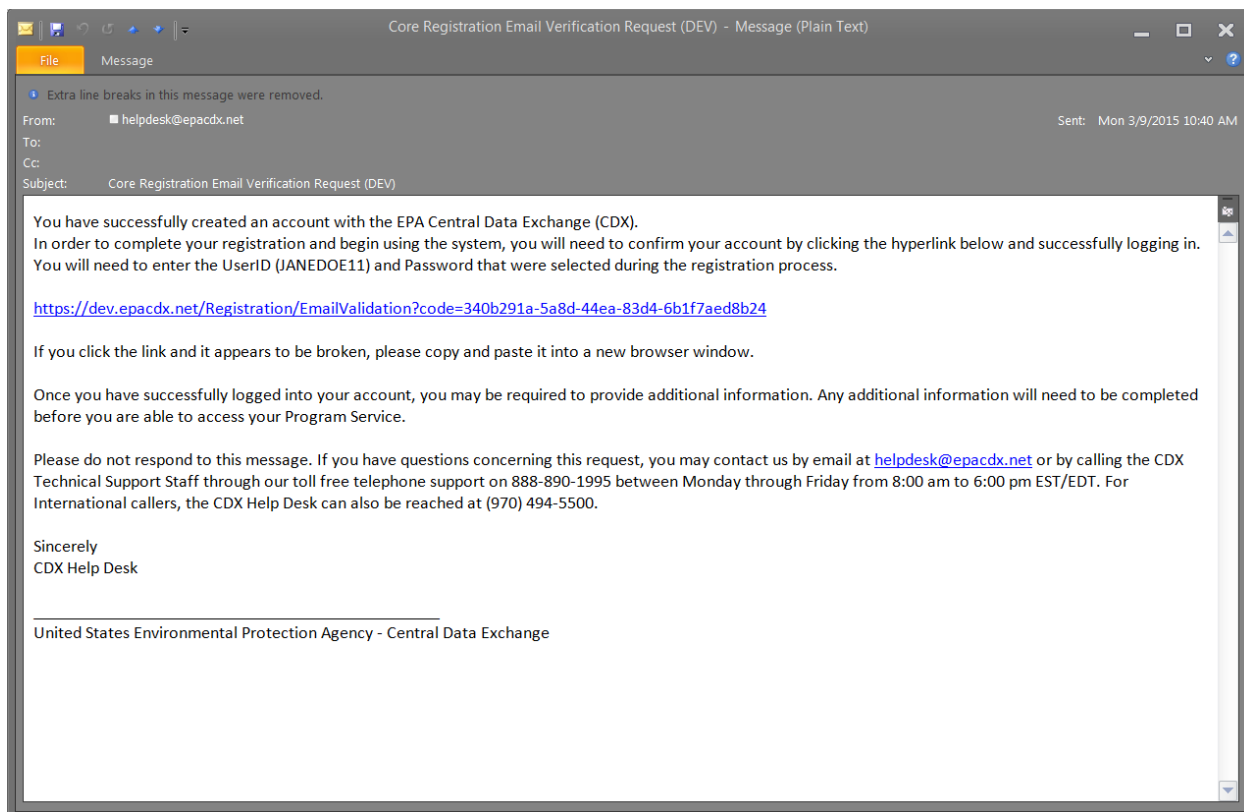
Core Registration Email Verification Request (DEV) - Message (Plain Text)

File
Message

Extra line breaks in this message were removed.

From: helpdesk@epacdx.net
To:
Cc:
Subject: Core Registration Email Verification Request (DEV)

Sent: Mon 3/9/2015 10:40 AM

You have successfully created an account with the EPA Central Data Exchange (CDX).
In order to complete your registration and begin using the system, you will need to confirm your account by clicking the hyperlink below and successfully logging in. You will need to enter the UserID (JANEDOE11) and Password that were selected during the registration process.

https://dev.epacdx.net/Registration/EmailValidation?code=340b291a-5a8d-44ea-83d4-6b1f7aed8b24

If you click the link and it appears to be broken, please copy and paste it into a new browser window.

Once you have successfully logged into your account, you may be required to provide additional information. Any additional information will need to be completed before you are able to access your Program Service.

Please do not respond to this message. If you have questions concerning this request, you may contact us by email at helpdesk@epacdx.net or by calling the CDX Technical Support Staff through our toll free telephone support on 888-890-1995 between Monday through Friday from 8:00 am to 6:00 pm EST/EDT. For International callers, the CDX Help Desk can also be reached at (970) 494-5500.

Sincerely
CDX Help Desk

United States Environmental Protection Agency - Central Data Exchange